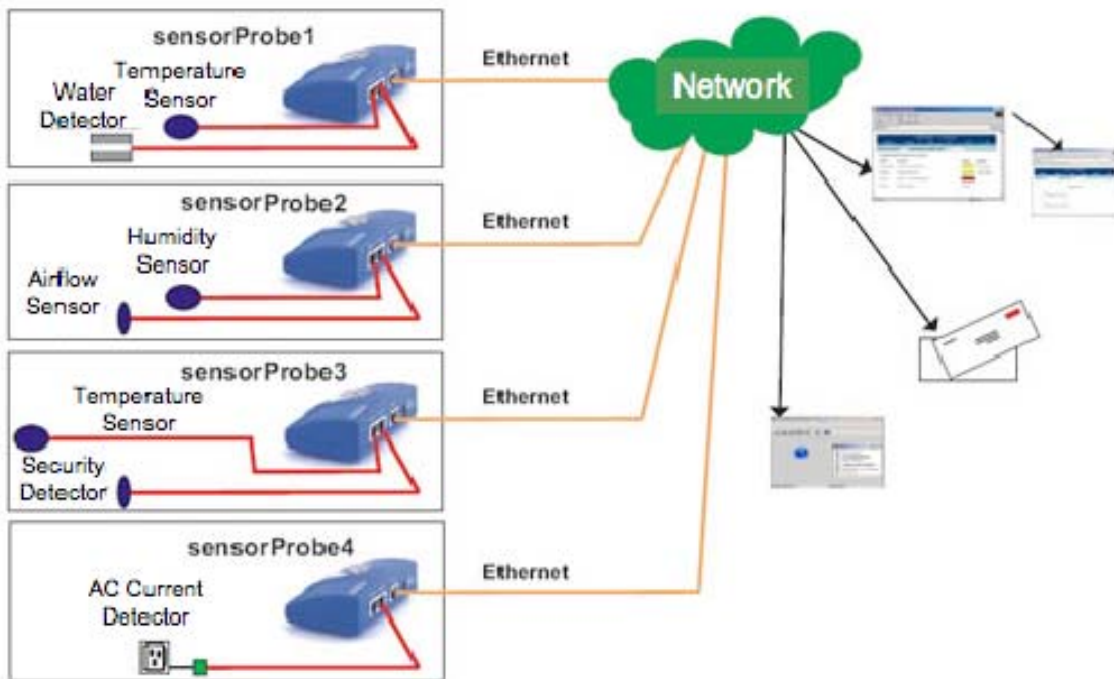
sensorProbe1
Temperature Sensor
Water Detector
Ethernet
Network

sensorProbe2
Humidity Sensor
Airflow Sensor
Ethernet

sensorProbe3
Temperature Sensor
Security Detector
Ethernet

sensorProbe4
AC Current Detector
Ethernet